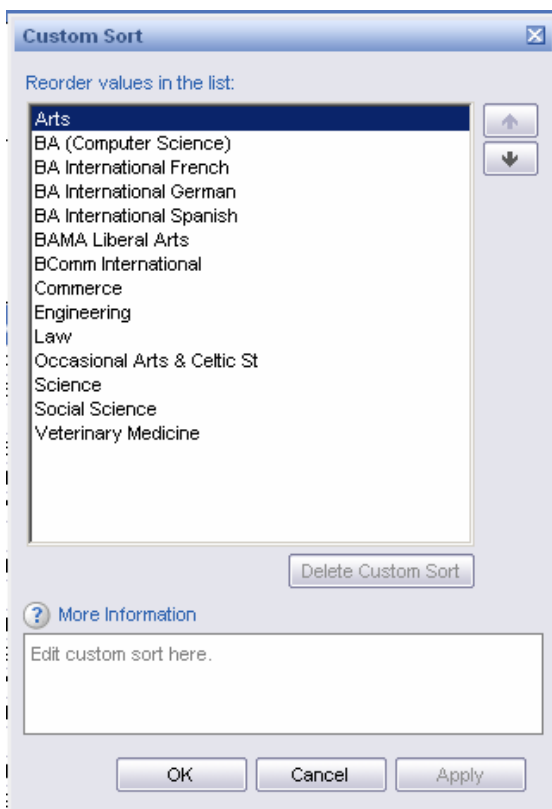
Custom Sort

Reorder values in the list:

Arts
BA (Computer Science)
BA International French
BA International German
BA International Spanish
BAMA Liberal Arts
BComm International
Commerce
Engineering
Law
Occasional Arts & Celtic St
Science
Social Science
Veterinary Medicine

Delete Custom Sort

More Information

Edit custom sort here.

OK
Cancel
Apply